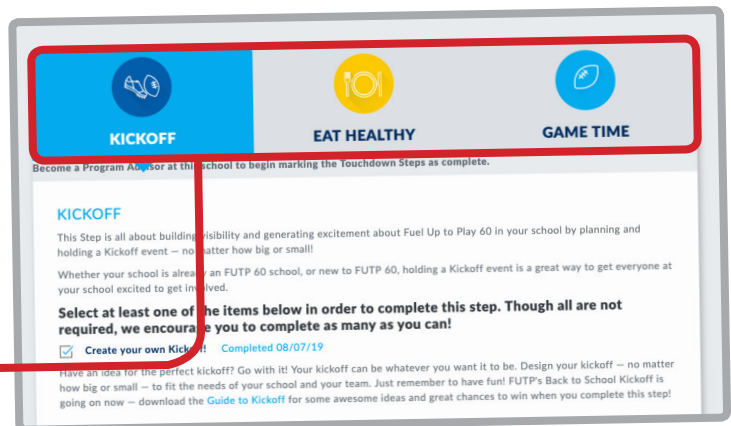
KICKOFF

EAT HEALTHY

GAME TIME

Become a Program Advisor at this school to begin marking the Touchdown Steps as complete.

KICKOFF

This Step is all about building visibility and generating excitement about Fuel Up to Play 60 in your school by planning and holding a Kickoff event — no matter how big or small!

Whether your school is already an FUTP 60 school, or new to FUTP 60, holding a Kickoff event is a great way to get everyone at your school excited to get involved.

Select at least one of the items below in order to complete this step. Though all are not required, we encourage you to complete as many as you can!

Create your own Kickoff! Completed 08/07/19

Have an idea for the perfect kickoff? Go with it! Your kickoff can be whatever you want it to be. Design your kickoff — no matter how big or small — to fit the needs of your school and your team. Just remember to have fun! FUTP's Back to School Kickoff is going on now – download the Guide to Kickoff for some awesome ideas and great chances to win when you complete this step!